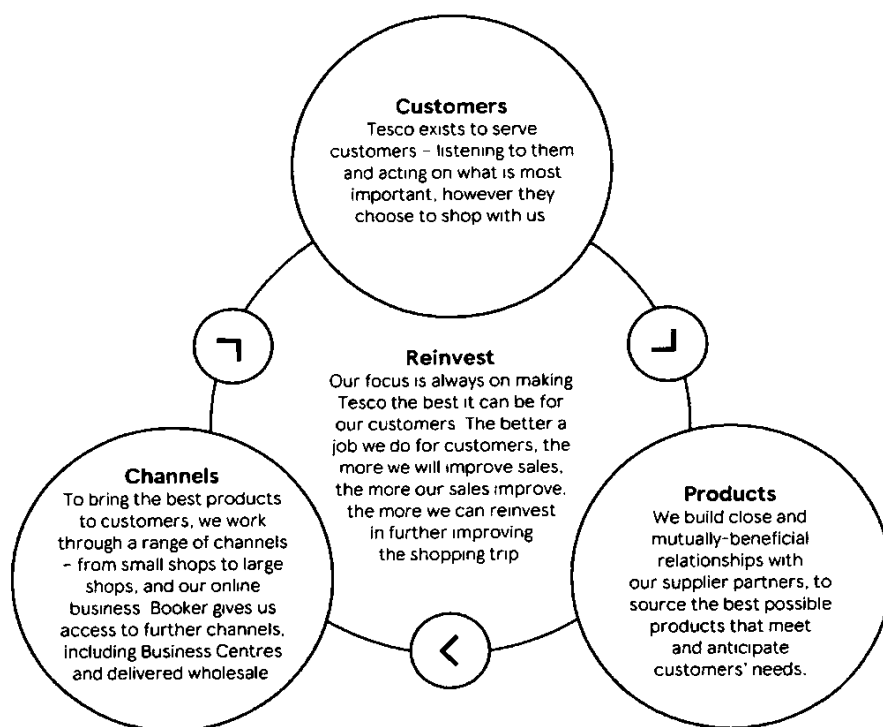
**Customers**
Tesco exists to serve customers – listening to them and acting on what is most important, however they choose to shop with us

**Reinvest**
Our focus is always on making Tesco the best it can be for our customers The better a job we do for customers, the more we will improve sales, the more our sales improve. the more we can reinvest in further improving the shopping trip

**Channels**
To bring the best products to customers, we work through a range of channels – from small shops to large shops, and our online business Booker gives us access to further channels, including Business Centres and delivered wholesale

**Products**
We build close and mutually-beneficial relationships with our supplier partners, to source the best possible products that meet and anticipate customers' needs.